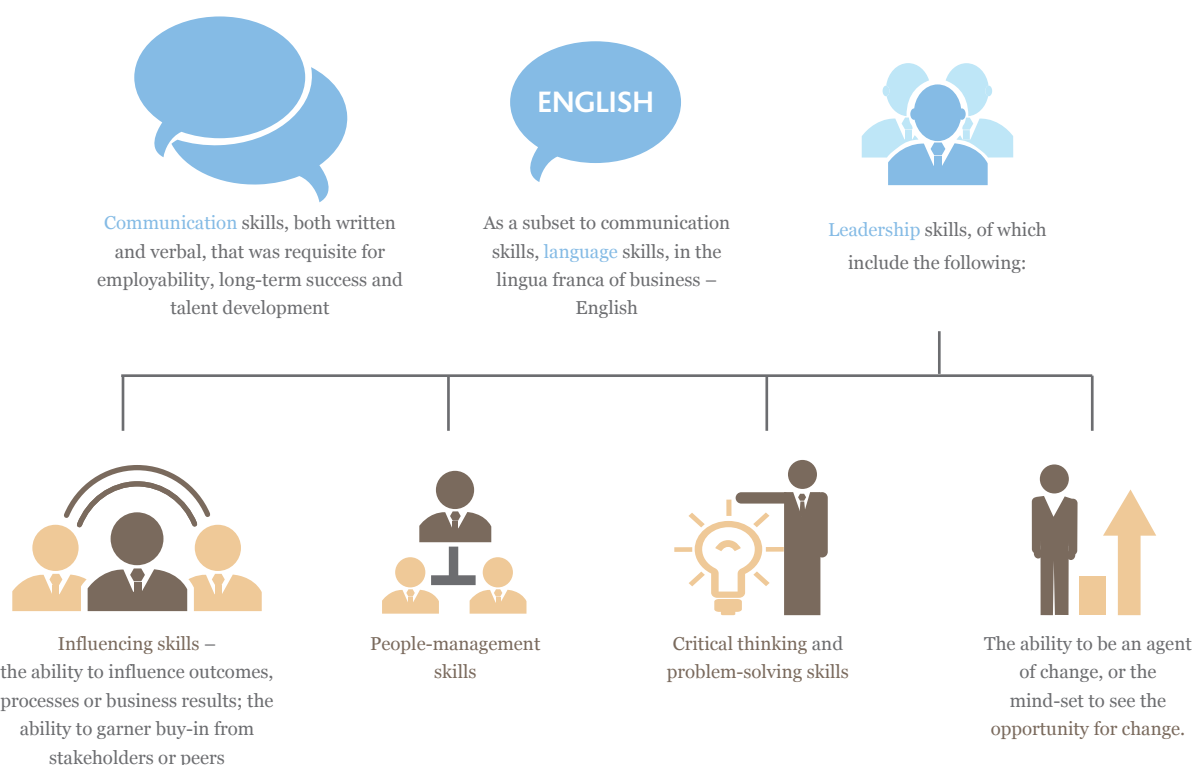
ENGLISH

Communication skills, both written and verbal, that was requisite for employability, long-term success and talent development

As a subset to communication skills, language skills, in the lingua franca of business – English

Leadership skills, of which include the following:

Influencing skills – the ability to influence outcomes, processes or business results; the ability to garner buy-in from stakeholders or peers

People-management skills

Critical thinking and problem-solving skills

The ability to be an agent of change, or the mind-set to see the opportunity for change.